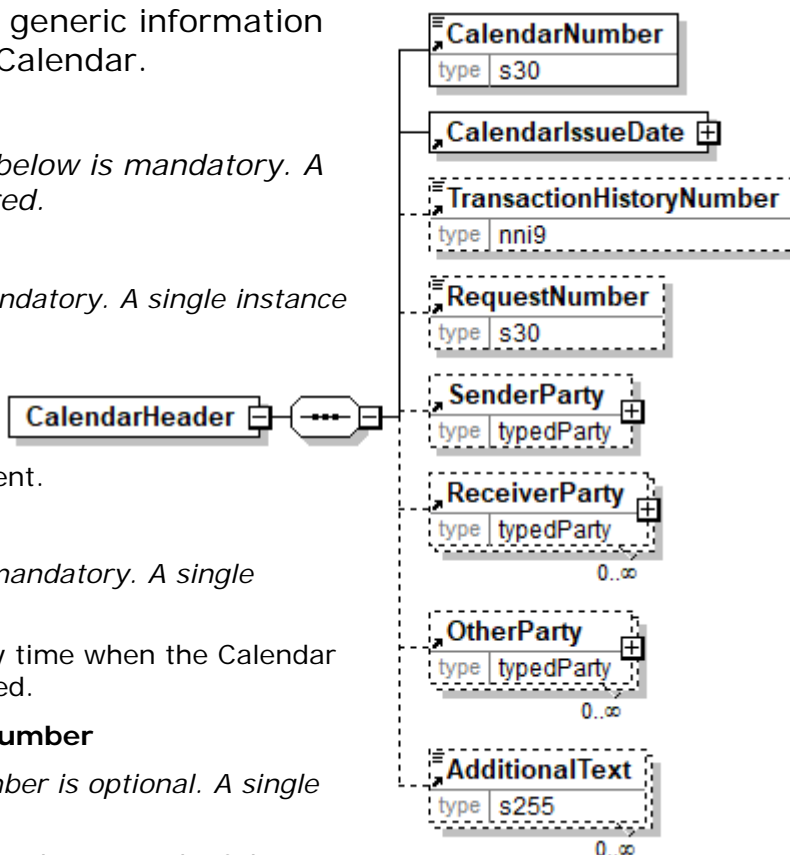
generic information Calendar.

below is mandatory. A ed.

ndatory. A single instance

ent.

mandatory. A single

y time when the Calendar ed.

umber

ber is optional. A single

CalendarHeader

CalendarNumber
type s30

CalendarIssueDate

TransactionHistoryNumber
type nni9

RequestNumber
type s30

SenderParty
type typedParty

ReceiverParty
type typedParty
0..∞

OtherParty
type typedParty
0..∞

AdditionalText
type s255
0..∞